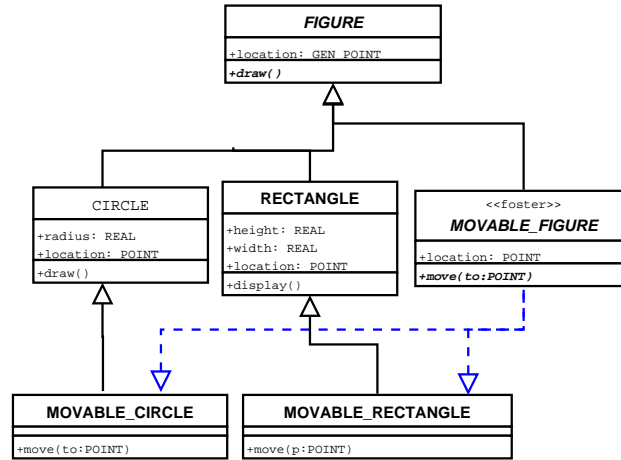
FIGURE

+location: GEN_POINT

+draw()

CIRCLE

+radius: REAL
+location: POINT

+draw()

RECTANGLE

+height: REAL
+width: REAL
+location: POINT

+display()

<<foster>>
MOVABLE_FIGURE

+location: POINT

+move(to:POINT)

MOVABLE_CIRCLE

+move(to:POINT)

MOVABLE_RECTANGLE

+move(p:POINT)